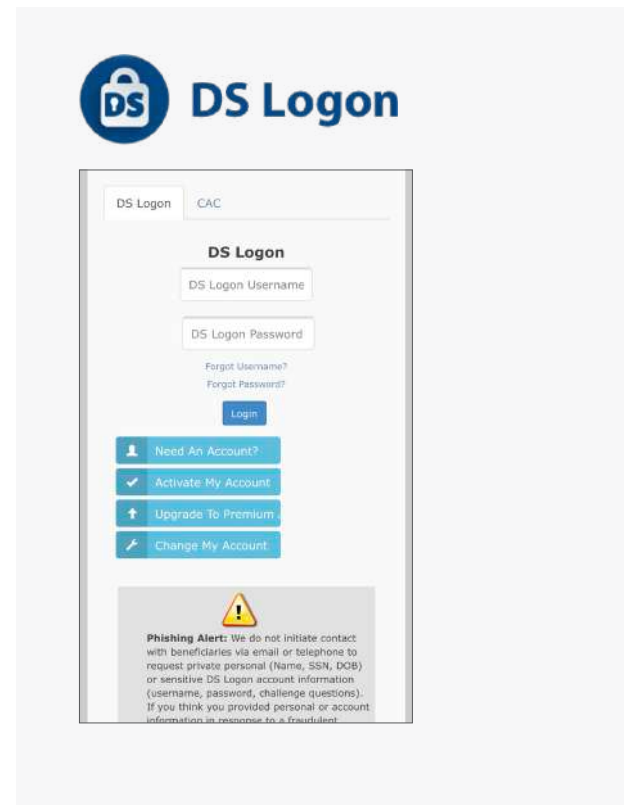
DS

DS Logon

DS Logon CAC

DS Logon

DS Logon Username

DS Logon Password

Forgot Username?

Forgot Password?

Login

Need An Account?

Activate My Account

Upgrade To Premium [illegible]

Change My Account

!

**Phishing Alert:** We do not initiate contact with beneficiaries via email or telephone to request private personal (Name, SSN, DOB) or sensitive DS Logon account information (username, password, challenge questions). If you think you provided personal or account information in response to a fraudulent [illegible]